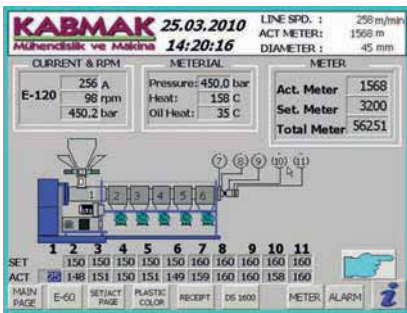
KABMAK
Mühendislik ve Makina
25.03.2010
14:20:16
LINE SPD. : 258 m/min
ACT METER: 1568 m
DIAMETER : 45 mm

CURRENT & RPM
E-120
256 A
98 rpm
450,2 bar

METERIAL
Pressure: 450,0 bar
Heat: 158 C
Oil Heat: 35 C

METER
Act. Meter 1568
Set. Meter 3200
Total Meter 56251

7 8 9 10 11
1 2 3 4 5 6

| | 1 | 2 | 3 | 4 | 5 | 6 | 7 | 8 | 9 | 10 | 11 |
|---|---|---|---|---|---|---|---|---|---|---|---|
| SET | | 150 | 150 | 150 | 150 | 150 | 160 | 160 | 160 | 160 | 160 |
| ACT | 23 | 148 | 151 | 150 | 151 | 149 | 159 | 160 | 160 | 158 | 160 |

MAIN PAGE
E-60
SET/ACT PAGE
PLASTIC COLOR
RECEIPT
DS 1600
METER
ALARM